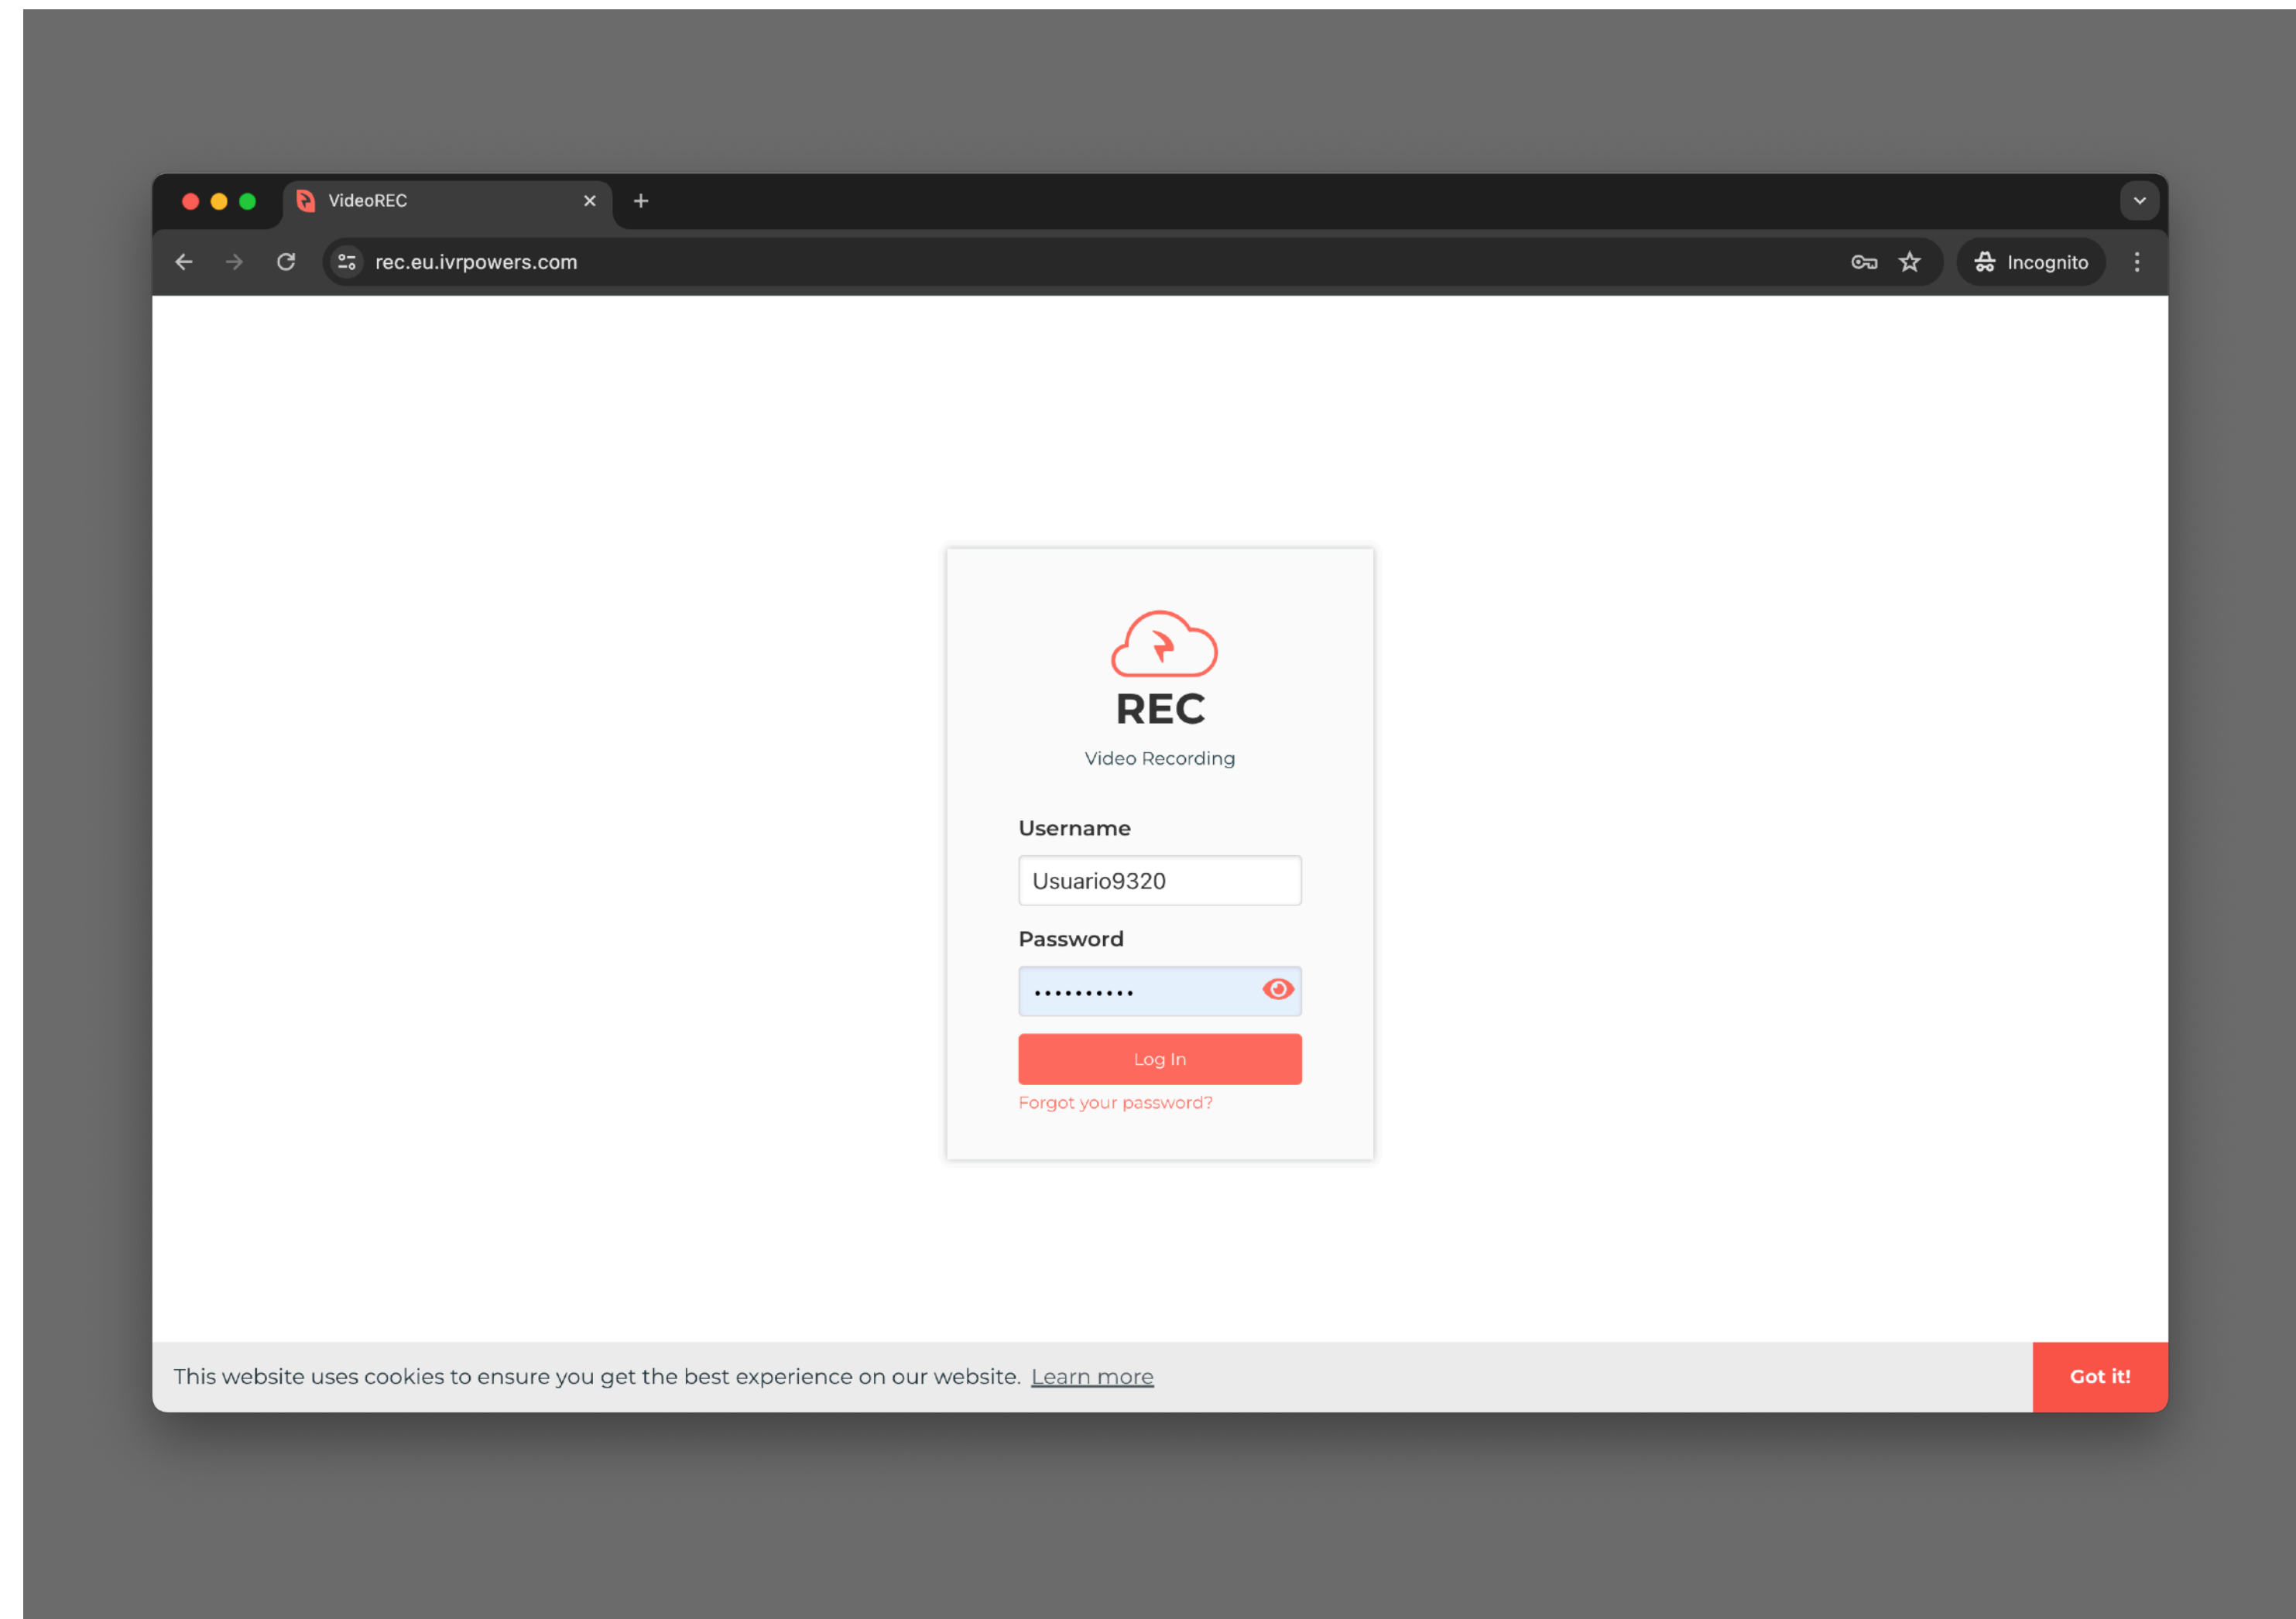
VideoREC

rec.eu.ivrpowers.com

Incognito

REC

Video Recording

Username

Usuario9320

Password

•••••••••••

Log In

Forgot your password?

This website uses cookies to ensure you get the best experience on our website. Learn more

Got it!